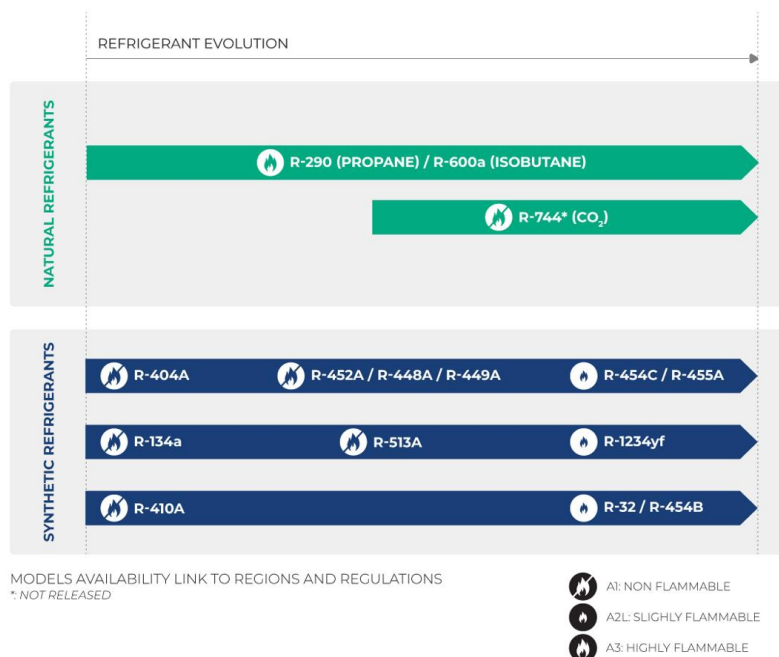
REFRIGERANT EVOLUTION

NATURAL REFRIGERANTS

R-290 (PROPANE) / R-600a (ISOBUTANE)

R-744* ($CO_2$)

SYNTHETIC REFRIGERANTS

R-404A R-452A / R-448A / R-449A R-454C / R-455A

R-134a R-513A R-1234yf

R-410A R-32 / R-454B

MODELS AVAILABILITY LINK TO REGIONS AND REGULATIONS
*: NOT RELEASED

A1: NON FLAMMABLE
A2L: SLIGHLY FLAMMABLE
A3: HIGHLY FLAMMABLE